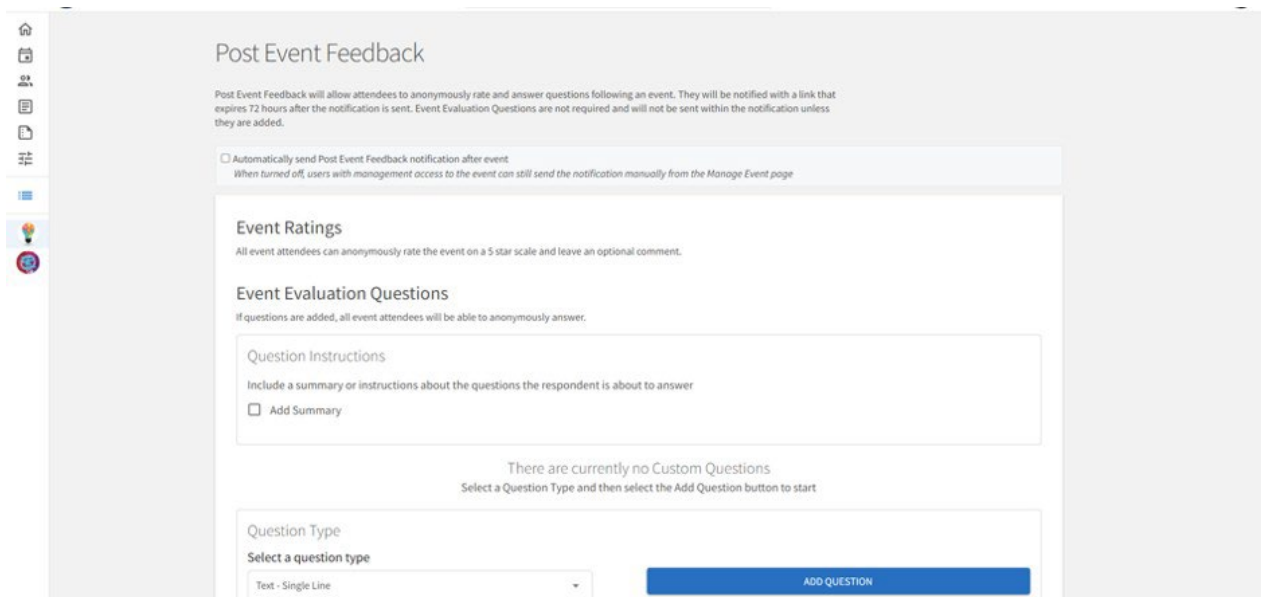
Post Event Feedback

Post Event Feedback will allow attendees to anonymously rate and answer questions following an event. They will be notified with a link that expires 72 hours after the notification is sent. Event Evaluation Questions are not required and will not be sent within the notification unless they are added.

Automatically send Post Event Feedback notification after event
When turned off, users with management access to the event can still send the notification manually from the Manage Event page

Event Ratings
All event attendees can anonymously rate the event on a 5 star scale and leave an optional comment.

Event Evaluation Questions
If questions are added, all event attendees will be able to anonymously answer.

Question Instructions
Include a summary or instructions about the questions the respondent is about to answer
Add Summary

There are currently no Custom Questions
Select a Question Type and then select the Add Question button to start

Question Type
Select a question type
Text - Single Line

ADD QUESTION